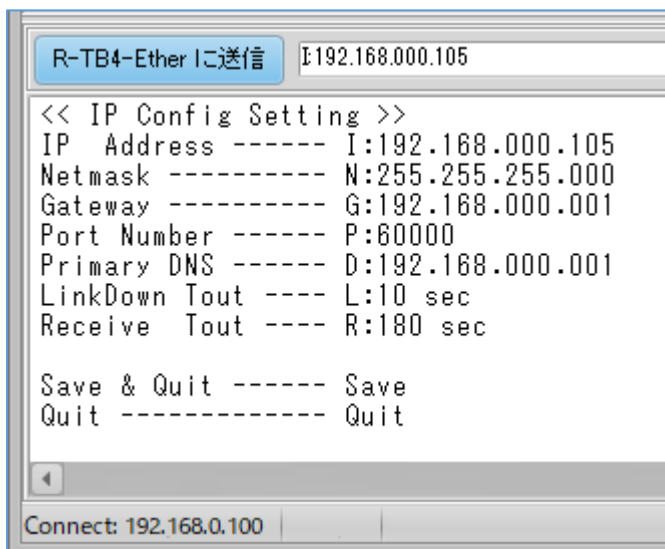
R-TB4-Etherに送信

I:192.168.000.105

<< IP Config Setting >>
IP Address ------ I:192.168.000.105
Netmask ---------- N:255.255.255.000
Gateway ---------- G:192.168.000.001
Port Number ------ P:60000
Primary DNS ------ D:192.168.000.001
LinkDown Tout ---- L:10 sec
Receive Tout ---- R:180 sec

Save & Quit ------ Save
Quit ------------- Quit

Connect: 192.168.0.100